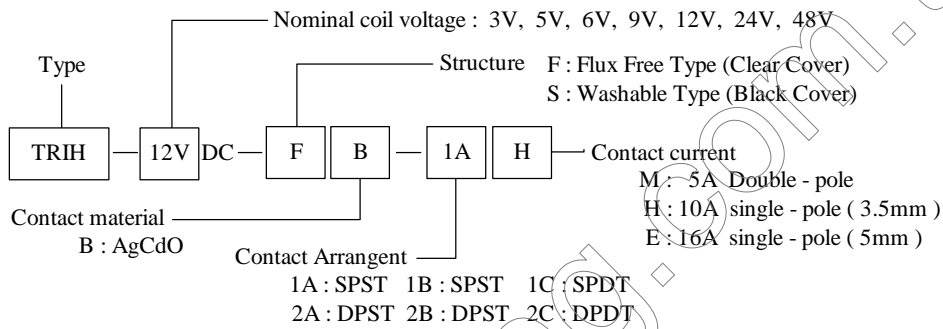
Nominal coil voltage : 3V, 5V, 6V, 9V, 12V, 24V, 48V

Type

Structure F : Flux Free Type (Clear Cover)
S : Washable Type (Black Cover)

TRIH — 12V DC — F B — 1A H — Contact current

M : 5A Double - pole
H : 10A single - pole ( 3.5mm )
E : 16A single - pole ( 5mm )

Contact material
B : AgCdO

Contact Arrangent
1A : SPST 1B : SPST 1C : SPDT
2A : DPST 2B : DPST 2C : DPDT